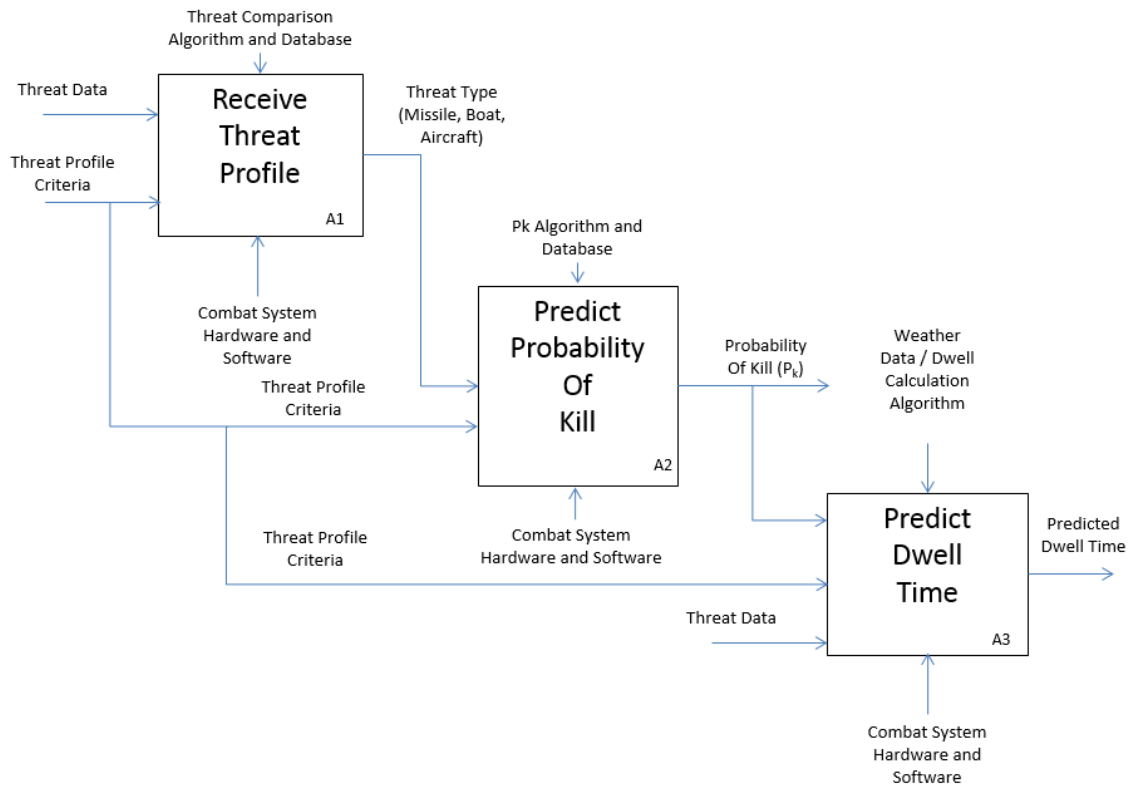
Threat Comparison Algorithm and Database

Threat Data

Receive Threat Profile

A1

Threat Type (Missile, Boat, Aircraft)

Threat Profile Criteria

Pk Algorithm and Database

Combat System Hardware and Software

Predict Probability Of Kill

A2

Probability Of Kill ($P_k$)

Weather Data / Dwell Calculation Algorithm

Threat Profile Criteria

Combat System Hardware and Software

Threat Profile Criteria

Predict Dwell Time

A3

Predicted Dwell Time

Threat Data

Combat System Hardware and Software